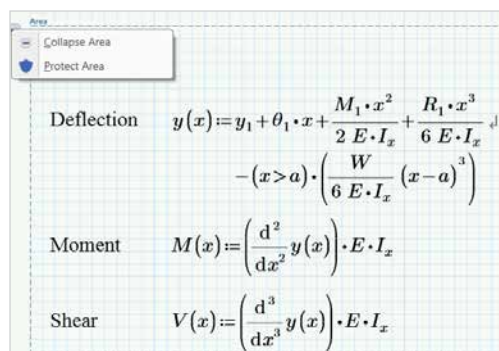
Area

Collapse Area

Protect Area

Deflection $y(x) := y_1 + \theta_1 \cdot x + \frac{M_1 \cdot x^2}{2\,E \cdot I_x} + \frac{R_1 \cdot x^3}{6\,E \cdot I_x}$
$-(x > a) \cdot \left(\frac{W}{6\,E \cdot I_x}(x-a)^3\right)$

Moment $M(x) := \left(\frac{d^2}{dx^2} y(x)\right) \cdot E \cdot I_x$

Shear $V(x) := \left(\frac{d^3}{dx^3} y(x)\right) \cdot E \cdot I_x$